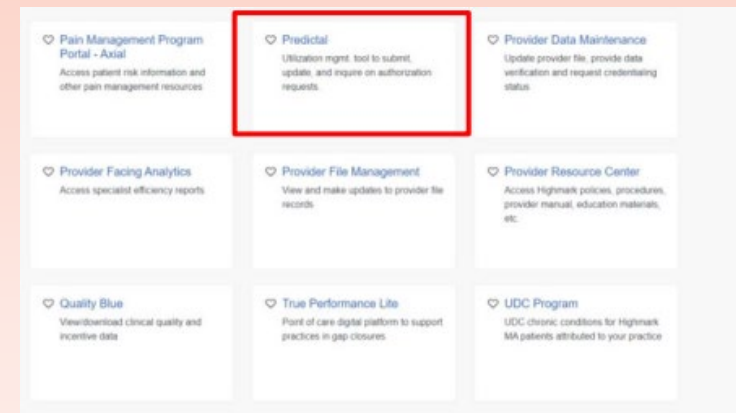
Pain Management Program Portal - Axial
Access patient risk information and other pain management resources

Predictal
Utilization mgmt. tool to submit, update, and inquire on authorization requests.

Provider Data Maintenance
Update provider file, provide data verification and request credentialing status

Provider Facing Analytics
Access specialist efficiency reports

Provider File Management
View and make updates to provider file records

Provider Resource Center
Access Highmark policies, procedures, provider manual, education materials, etc.

Quality Blue
View/download clinical quality and incentive data

True Performance Lite
Point of care digital platform to support practices in gap closures

UDC Program
UDC chronic conditions for Highmark MA patients attributed to your practice